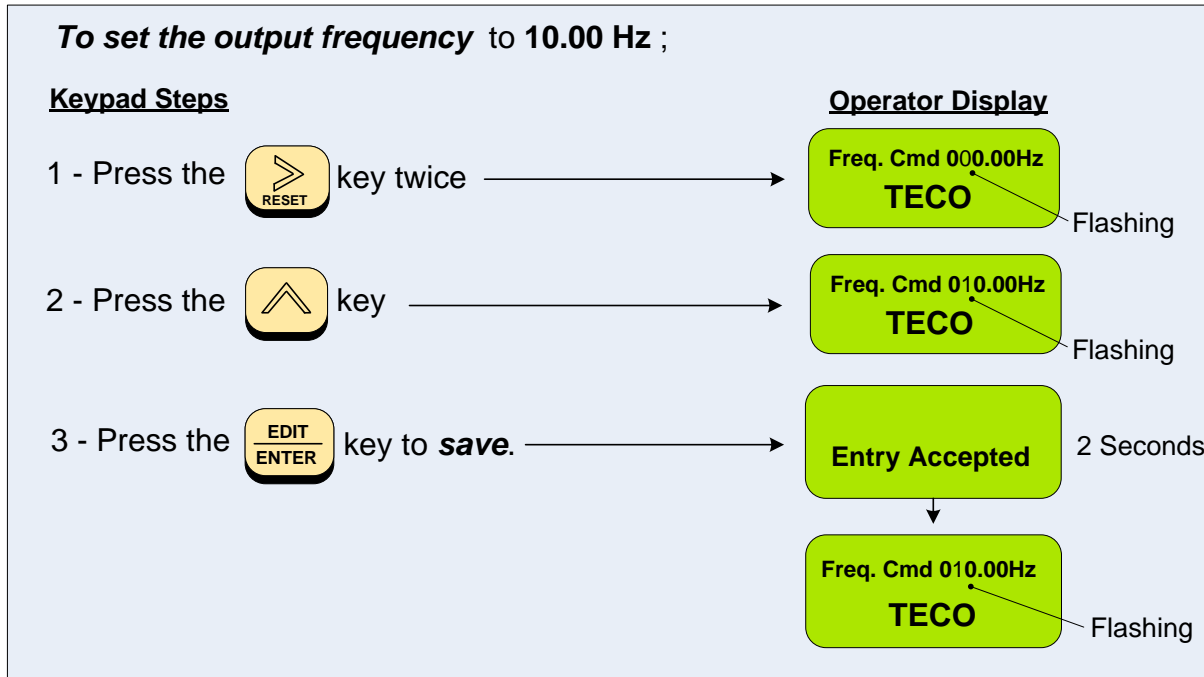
*To set the output frequency* to **10.00 Hz** ;

**Keypad Steps**

**Operator Display**

1 - Press the > RESET key twice

Freq. Cmd 000.00Hz
TECO
Flashing

2 - Press the ^ key

Freq. Cmd 010.00Hz
TECO
Flashing

3 - Press the EDIT ENTER key to ***save***.

Entry Accepted
2 Seconds

Freq. Cmd 010.00Hz
TECO
Flashing